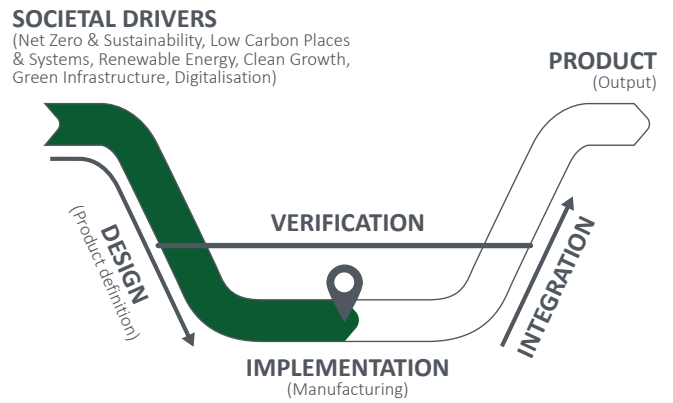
SOCIETAL DRIVERS
(Net Zero & Sustainability, Low Carbon Places & Systems, Renewable Energy, Clean Growth, Green Infrastructure, Digitalisation)

PRODUCT
(Output)

VERIFICATION

DESIGN
(Product definition)

INTEGRATION

IMPLEMENTATION
(Manufacturing)